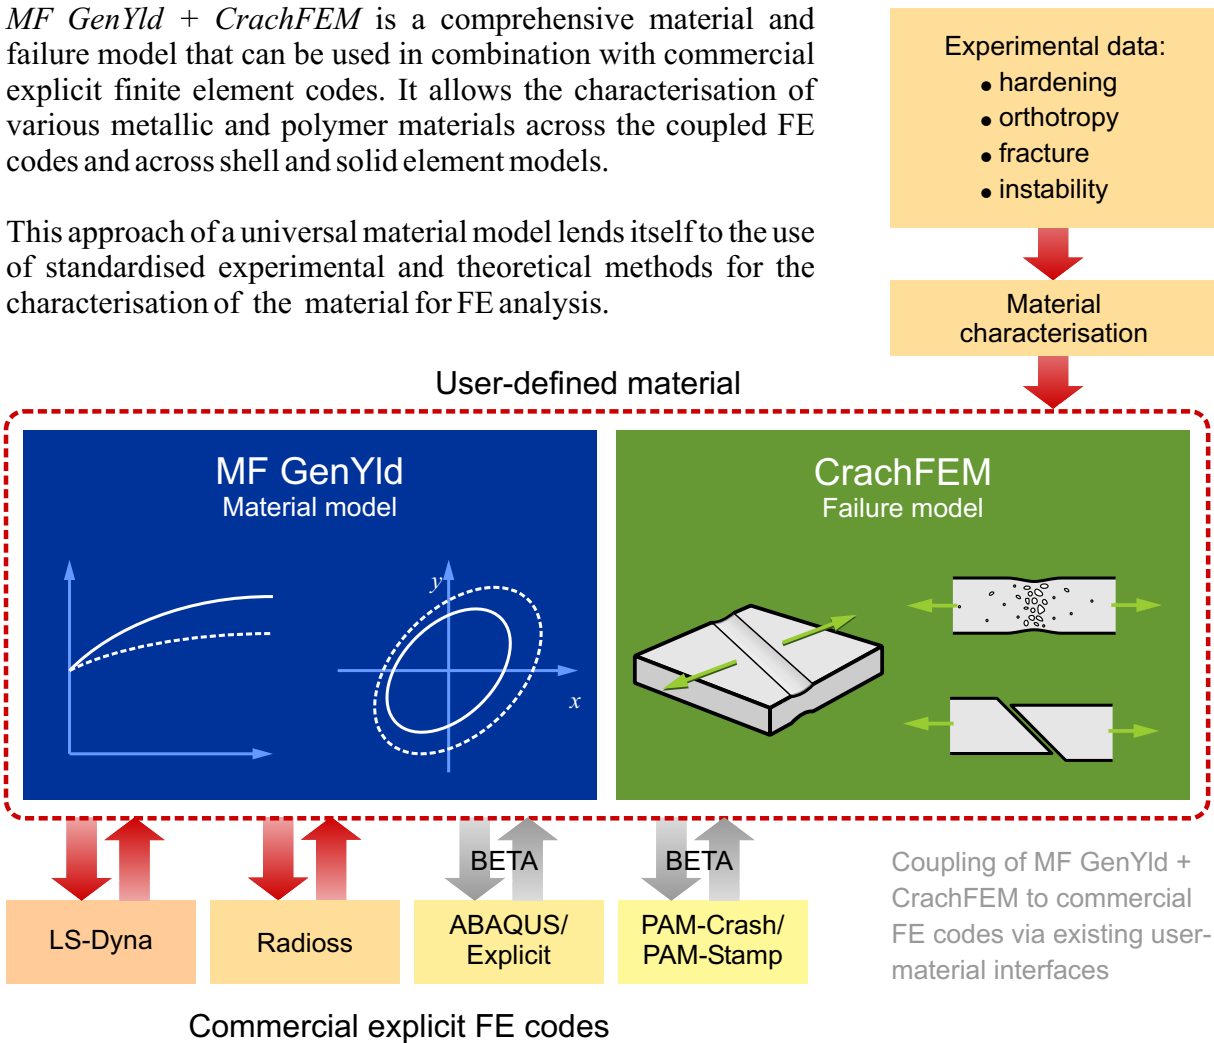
*MF GenYld + CrachFEM* is a comprehensive material and failure model that can be used in combination with commercial explicit finite element codes. It allows the characterisation of various metallic and polymer materials across the coupled FE codes and across shell and solid element models.

This approach of a universal material model lends itself to the use of standardised experimental and theoretical methods for the characterisation of the material for FE analysis.

Experimental data:
• hardening
• orthotropy
• fracture
• instability

Material characterisation

User-defined material

MF GenYld
Material model

$y$

$x$

CrachFEM
Failure model

BETA

BETA

LS-Dyna

Radioss

ABAQUS/ Explicit

PAM-Crash/ PAM-Stamp

Coupling of MF GenYld + CrachFEM to commercial FE codes via existing user-material interfaces

Commercial explicit FE codes